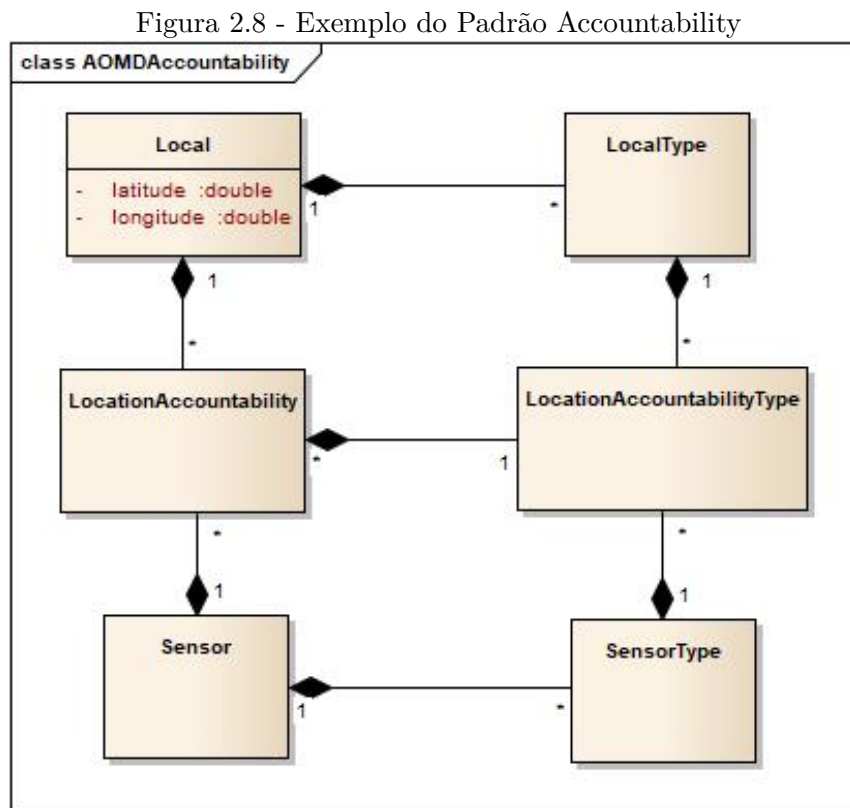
Figura 2.8 - Exemplo do Padrão Accountability

class AOMDAccountability

Local
- latitude :double
- longitude :double

LocalType

LocationAccountability

LocationAccountabilityType

Sensor

SensorType

1
*
1
1
*
*
*
1
*
1
*
1
1
*